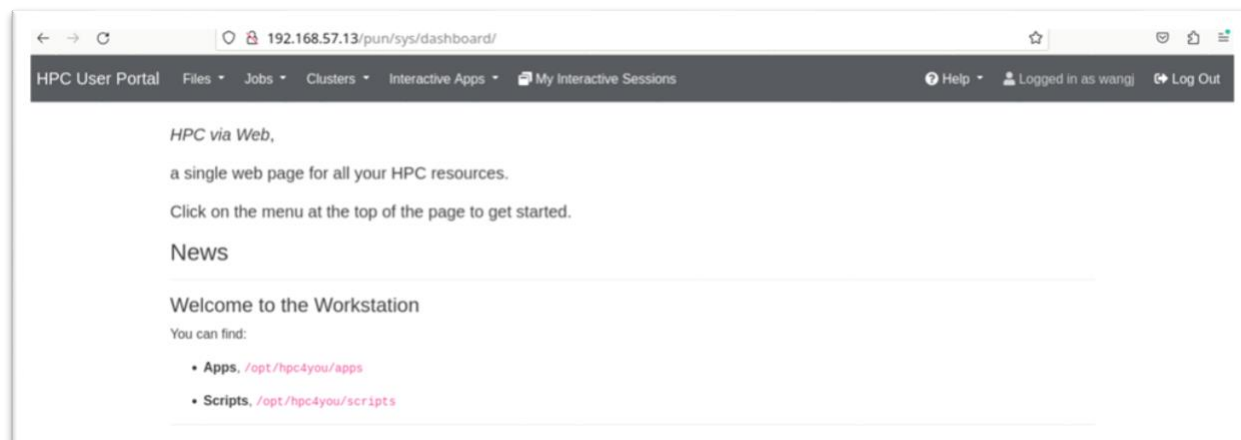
192.168.57.13/pun/sys/dashboard/

HPC User Portal Files Jobs Clusters Interactive Apps My Interactive Sessions Help Logged in as wangj Log Out

HPC via Web,

a single web page for all your HPC resources.

Click on the menu at the top of the page to get started.

News

Welcome to the Workstation

You can find:

- Apps, /opt/hpc4you/apps
- Scripts, /opt/hpc4you/scripts